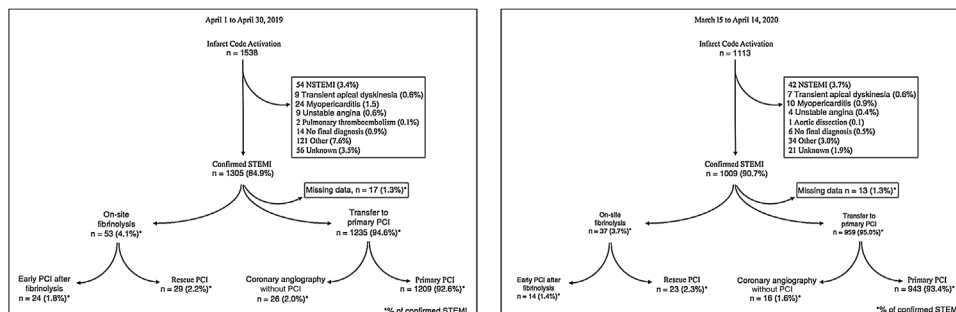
April 1 to April 30, 2019

Infarct Code Activation
n = 1538

54 NSTEMI (3.4%)
9 Transient apical dyskinesia (0.6%)
24 Myopericarditis (1.5)
9 Unstable angina (0.6%)
2 Pulmonary thromboembolism (0.1%)
14 No final diagnosis (0.9%)
121 Other (7.6%)
56 Unknown (3.5%)

Confirmed STEMI
n = 1305 (84.9%)

Missing data, n = 17 (1.3%)*

On-site fibrinolysis
n = 53 (4.1%)*

Transfer to primary PCI
n = 1235 (94.6%)*

Early PCI after fibrinolysis
n = 24 (1.8%)*

Rescue PCI
n = 29 (2.2%)*

Coronary angiography without PCI
n = 26 (2.0%)*

Primary PCI
n = 1209 (92.6%)*

*% of confirmed STEMI

March 15 to April 14, 2020

Infarct Code Activation
n = 1113

42 NSTEMI (3.7%)
7 Transient apical dyskinesia (0.6%)
10 Myopericarditis (0.9%)
4 Unstable angina (0.4%)
1 Aortic dissection (0.1)
6 No final diagnosis (0.5%)
34 Other (3.0%)
21 Unknown (1.9%)

Confirmed STEMI
n = 1009 (90.7%)

Missing data n = 13 (1.3%)*

On-site fibrinolysis
n = 37 (3.7%)*

Transfer to primary PCI
n = 959 (95.0%)*

Early PCI after fibrinolysis
n = 14 (1.4%)*

Rescue PCI
n = 23 (2.3%)*

Coronary angiography without PCI
n = 16 (1.6%)*

Primary PCI
n = 943 (93.4%)*

*% of confirmed STEMI